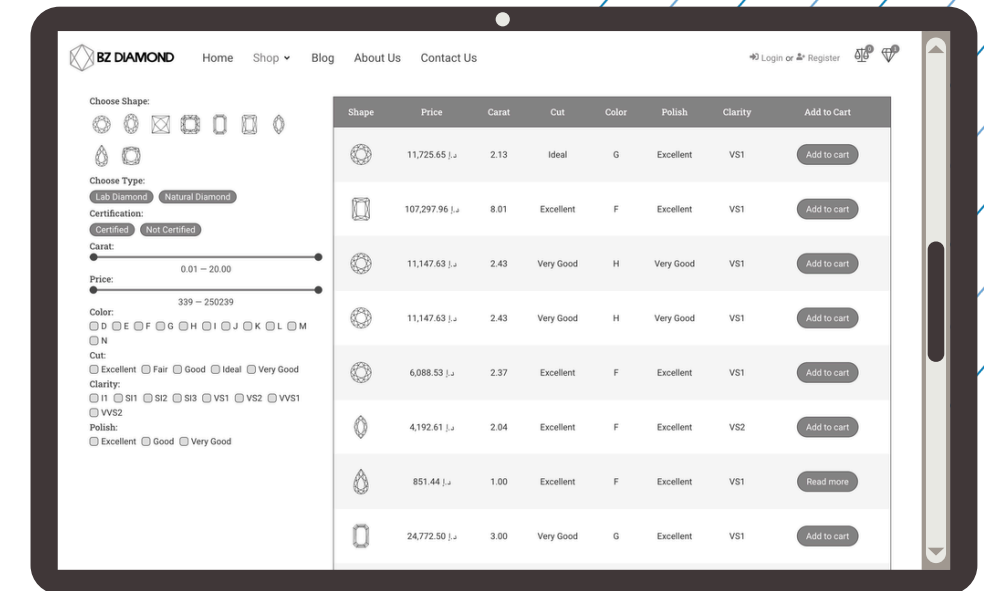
BZ DIAMOND Home Shop Blog About Us Contact Us

Login or Register 0 0

Choose Shape:

Choose Type:
Lab Diamond Natural Diamond
Certification:
Certified Not Certified
Carat:
0.01 — 20.00
Price:
339 — 250239
Color:
D E F G H I J K L M N
Cut:
Excellent Fair Good Ideal Very Good
Clarity:
I1 SI1 SI2 SI3 VS1 VS2 VVS1 VVS2
Polish:
Excellent Good Very Good

| Shape | Price | Carat | Cut | Color | Polish | Clarity | Add to Cart |
|---|---|---|---|---|---|---|---|
| | 11,725.65 د.إ | 2.13 | Ideal | G | Excellent | VS1 | Add to cart |
| | 107,297.96 د.إ | 8.01 | Excellent | F | Excellent | VS1 | Add to cart |
| | 11,147.63 د.إ | 2.43 | Very Good | H | Very Good | VS1 | Add to cart |
| | 11,147.63 د.إ | 2.43 | Very Good | H | Very Good | VS1 | Add to cart |
| | 6,088.53 د.إ | 2.37 | Excellent | F | Excellent | VS1 | Add to cart |
| | 4,192.61 د.إ | 2.04 | Excellent | F | Excellent | VS2 | Add to cart |
| | 851.44 د.إ | 1.00 | Excellent | F | Excellent | VS1 | Read more |
| | 24,772.50 د.إ | 3.00 | Very Good | G | Excellent | VS1 | Add to cart |